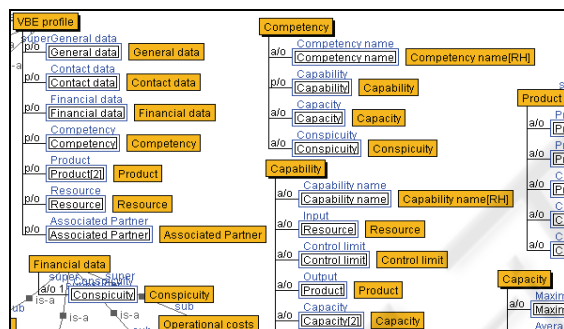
VBE profile
superGeneral data
-a
p/o General data General data
Contact data
p/o Contact data Contact data
Financial data
p/o Financial data Financial data
Competency
p/o Competency Competency
Product
p/o Product[2] Product
Resource
p/o Resource Resource
Associated Partner
p/o Associated Partner Associated Partner

Competency
Competency name
a/o Competency name Competency name[RH]
Capability
p/o Capability Capability
Capacity
a/o Capacity Capacity
Conspicuity
a/o Conspicuity Conspicuity

Capability
Capability name
a/o Capability name Capability name[RH]
Input
p/o Resource Resource
Control limit
p/o Control limit Control limit
Output
p/o Product Product
Capacity
p/o Capacity[2] Capacity

Product
p/o
p/o
p/o
p/o
p/o

Financial data
super super
a/o 1 Conspicuity Conspicuity
sub
is-a
is-a
is-a
sub
Operational costs

Capacity
a/o Maxim
Avera